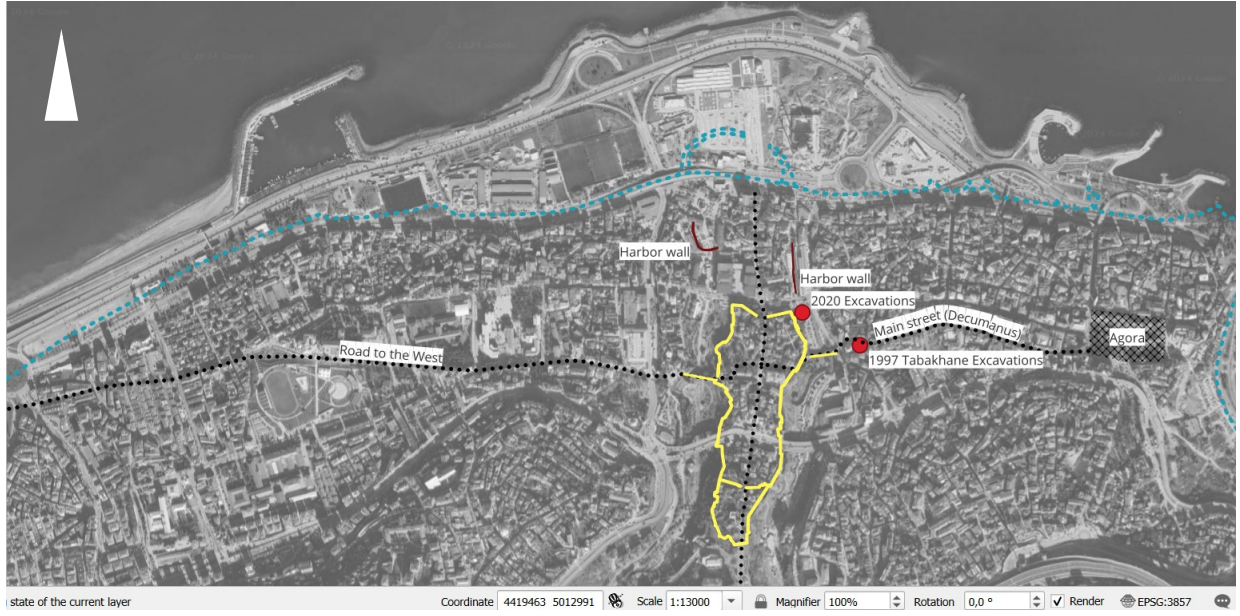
Harbor wall

Harbor wall

2020 Excavations

Main street (Decumanus)

Agora

1997 Tabakhane Excavations

Road to the West

state of the current layer

Coordinate 4419463 5012991

Scale 1:13000

Magnifier 100%

Rotation 0,0 °

Render

EPSG:3857